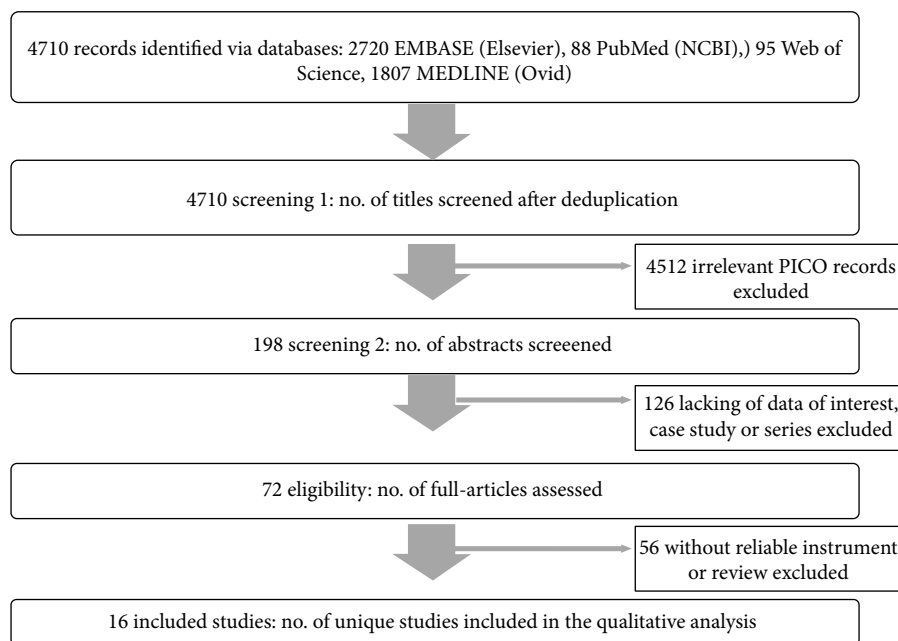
4710 records identified via databases: 2720 EMBASE (Elsevier), 88 PubMed (NCBI),) 95 Web of Science, 1807 MEDLINE (Ovid)

4710 screening 1: no. of titles screened after deduplication

4512 irrelevant PICO records excluded

198 screening 2: no. of abstracts screeened

126 lacking of data of interest, case study or series excluded

72 eligibility: no. of full-articles assessed

56 without reliable instrument or review excluded

16 included studies: no. of unique studies included in the qualitative analysis